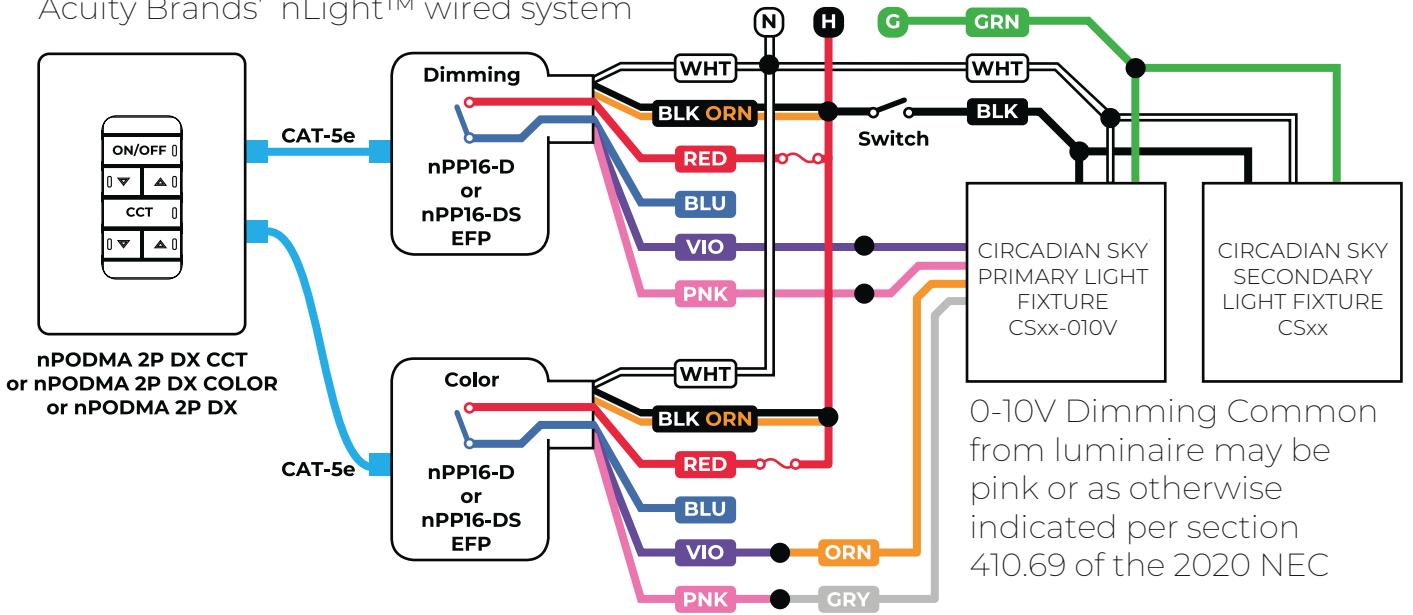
Acuity Brands' nLight™ wired system

ON/OFF
CCT

nPODMA 2P DX CCT
or nPODMA 2P DX COLOR
or nPODMA 2P DX

CAT-5e
CAT-5e

Dimming
nPP16-D
or
nPP16-DS
EFP

Color
nPP16-D
or
nPP16-DS
EFP

N
H
G
GRN
WHT
WHT
BLK ORN
BLK
Switch
RED
BLU
VIO
PNK
WHT
BLK ORN
RED
BLU
VIO
ORN
PNK
GRY

CIRCADIAN SKY PRIMARY LIGHT FIXTURE CSxx-010V

CIRCADIAN SKY SECONDARY LIGHT FIXTURE CSxx

0-10V Dimming Common from luminaire may be pink or as otherwise indicated per section 410.69 of the 2020 NEC